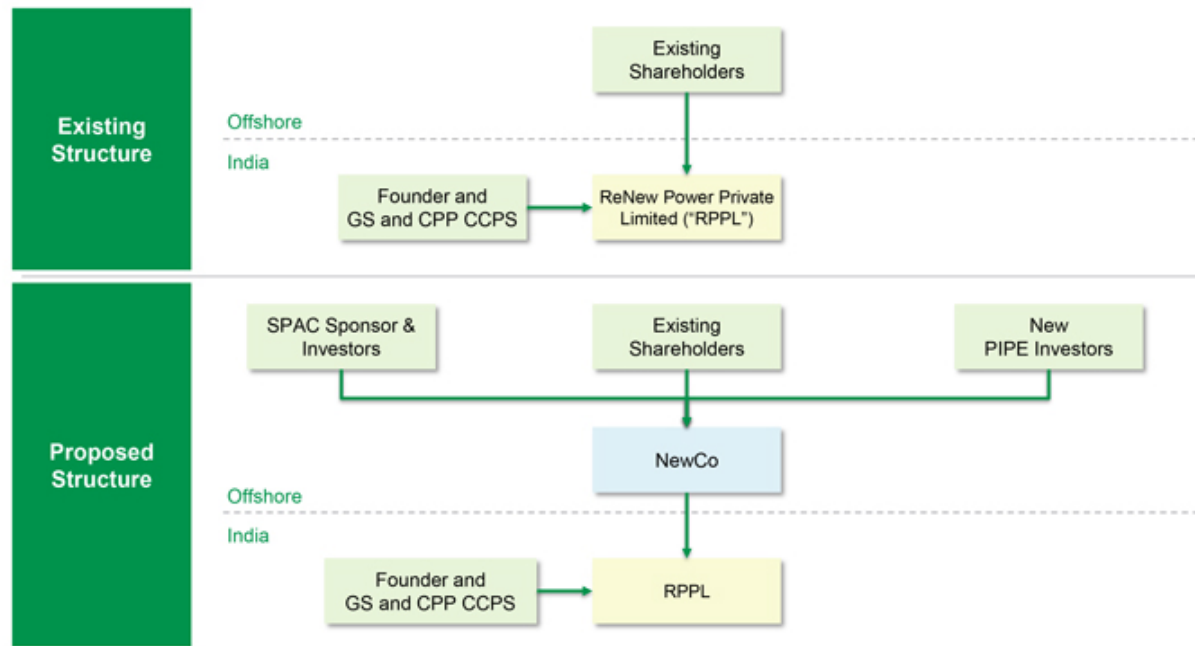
Existing Structure

Existing Shareholders

Offshore

India

Founder and GS and CPP CCPS

ReNew Power Private Limited ("RPPL")

Proposed Structure

SPAC Sponsor & Investors

Existing Shareholders

New PIPE Investors

NewCo

Offshore

India

Founder and GS and CPP CCPS

RPPL